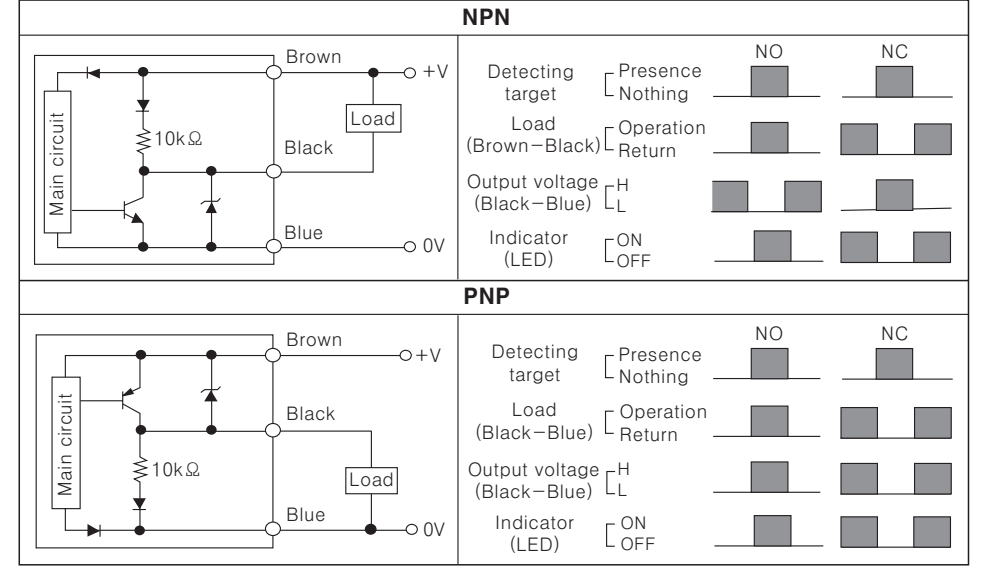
NPN

Main circuit
10kΩ
Brown
Black
Blue
Load
+V
0V

| | | NO | NC |
|---|---|---|---|
| Detecting target | Presence / Nothing | | |
| Load (Brown−Black) | Operation / Return | | |
| Output voltage (Black−Blue) | H / L | | |
| Indicator (LED) | ON / OFF | | |

PNP

Main circuit
10kΩ
Brown
Black
Blue
Load
+V
0V

| | | NO | NC |
|---|---|---|---|
| Detecting target | Presence / Nothing | | |
| Load (Black−Blue) | Operation / Return | | |
| Output voltage (Black−Blue) | H / L | | |
| Indicator (LED) | ON / OFF | | |